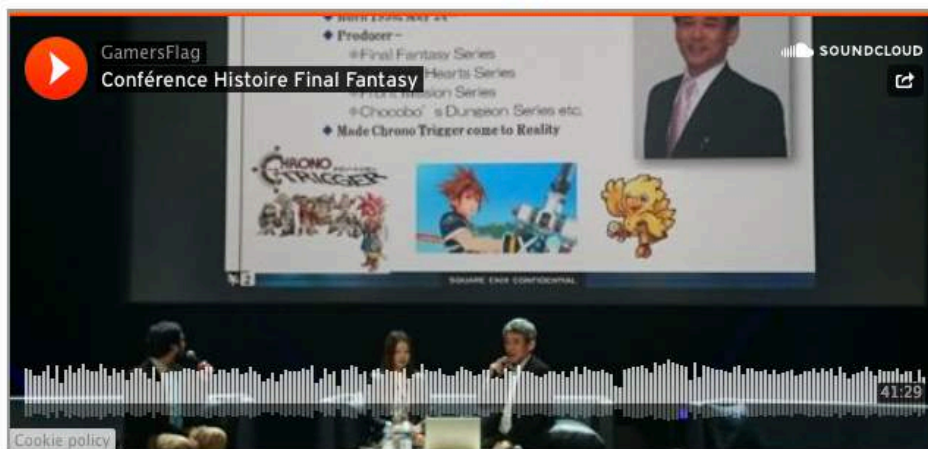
GamersFlag
Conférence Histoire Final Fantasy
SOUNDCLOUD

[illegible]
◆ Producer –
※Final Fantasy Series
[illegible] Hearts Series
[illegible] Mission Series
※Chocobo's Dungeon Series etc.
◆ Made Chrono Trigger come to Reality

CHRONO TRIGGER

SQUARE ENIX CONFIDENTIAL

41:29
Cookie policy